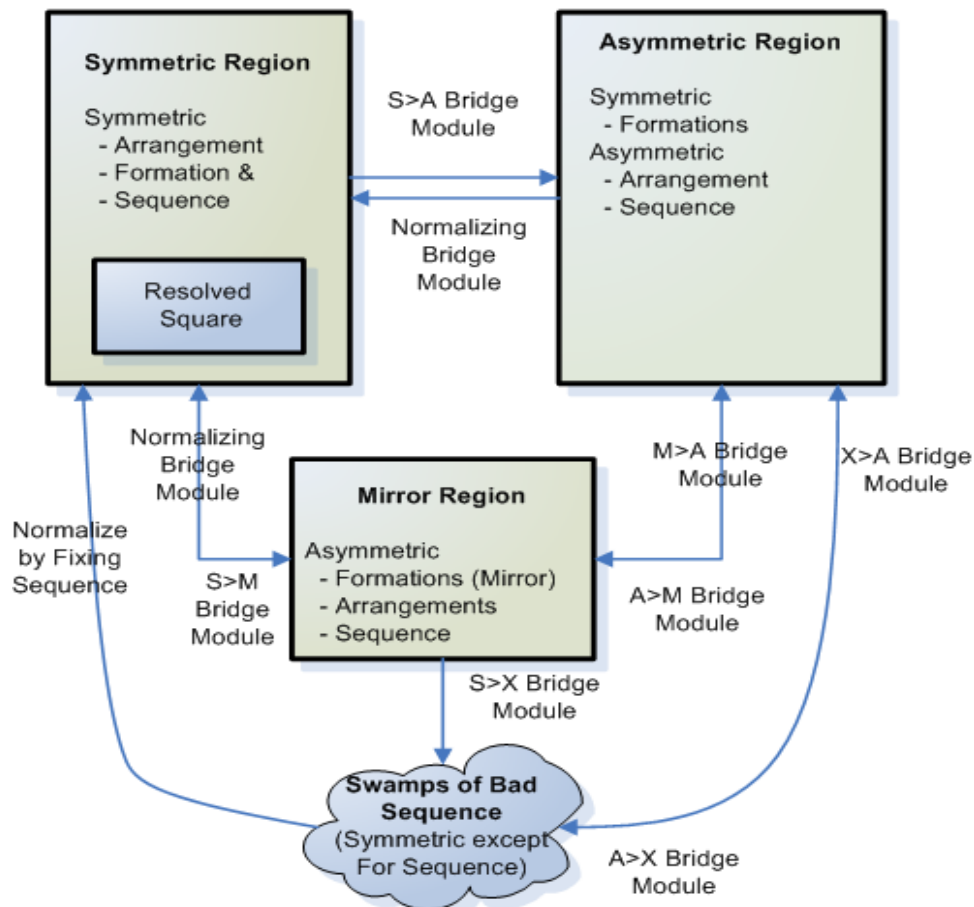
Symmetric Region

Symmetric
- Arrangement
- Formation &
- Sequence

Resolved Square

S>A Bridge Module

Normalizing Bridge Module

Asymmetric Region

Symmetric
- Formations
Asymmetric
- Arrangement
- Sequence

Normalizing Bridge Module

M>A Bridge Module

X>A Bridge Module

Normalize by Fixing Sequence

Mirror Region

Asymmetric
- Formations (Mirror)
- Arrangements
- Sequence

S>M Bridge Module

A>M Bridge Module

S>X Bridge Module

Swamps of Bad Sequence
(Symmetric except For Sequence)

A>X Bridge Module